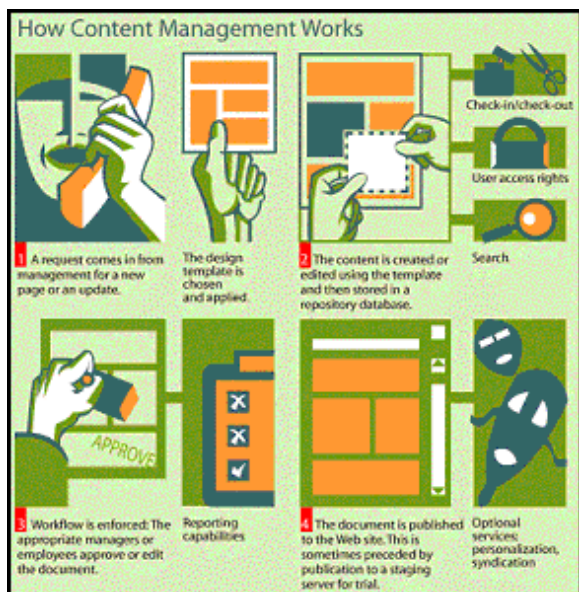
How Content Management Works

Check-in/check-out

User access rights

Search

1 A request comes in from management for a new page or an update.

The design template is chosen and applied.

2 The content is created or edited using the template and then stored in a repository database.

APPROVE

3 Workflow is enforced: The appropriate managers or employees approve or edit the document.

Reporting capabilities

4 The document is published to the Web site. This is sometimes preceded by publication to a staging server for trial.

Optional services: personalization, syndication